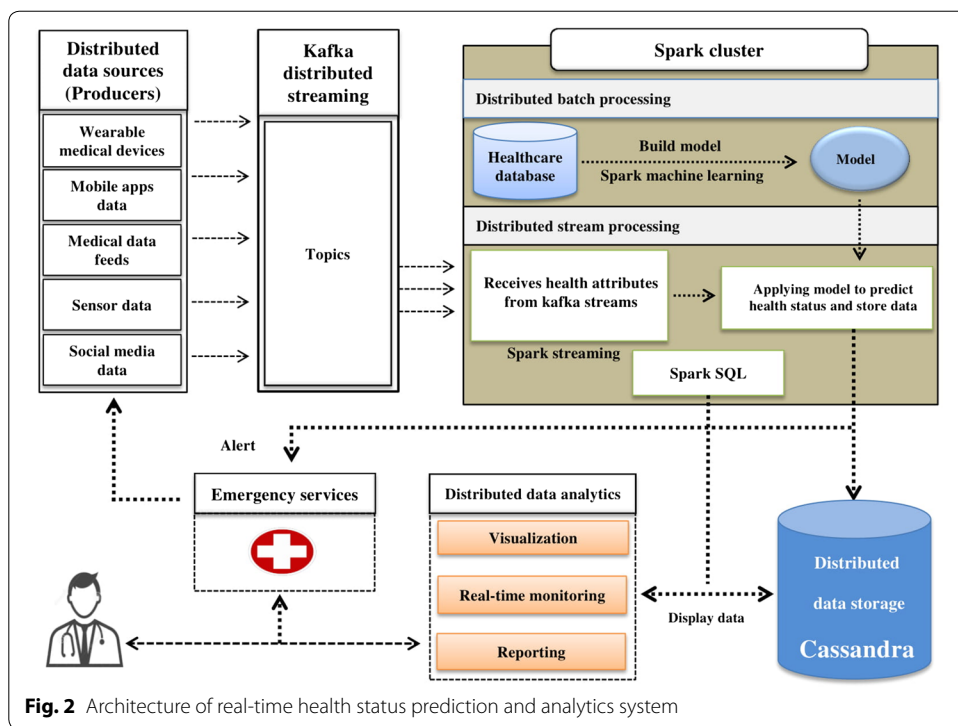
Distributed data sources (Producers)

Wearable medical devices

Mobile apps data

Medical data feeds

Sensor data

Social media data

Kafka distributed streaming

Topics

Spark cluster

Distributed batch processing

Healthcare database

Build model

Spark machine learning

Model

Distributed stream processing

Receives health attributes from kafka streams

Applying model to predict health status and store data

Spark streaming

Spark SQL

Alert

Emergency services

Distributed data analytics

Visualization

Real-time monitoring

Reporting

Display data

Distributed data storage

Cassandra

**Fig. 2** Architecture of real-time health status prediction and analytics system